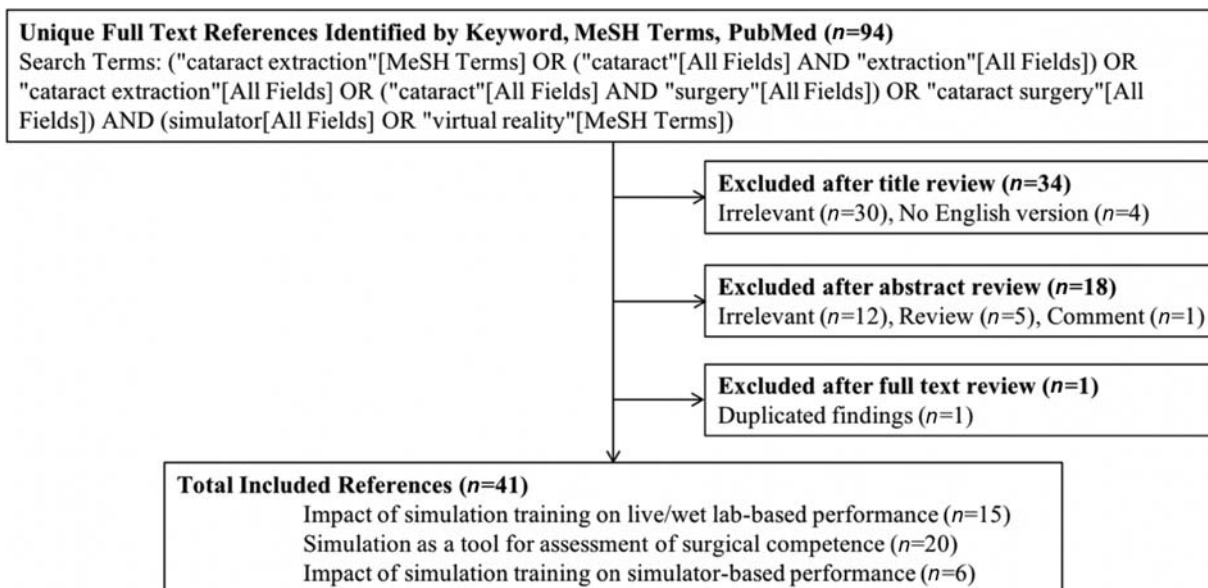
**Unique Full Text References Identified by Keyword, MeSH Terms, PubMed ($n$=94)**
Search Terms: ("cataract extraction"[MeSH Terms] OR ("cataract"[All Fields] AND "extraction"[All Fields]) OR "cataract extraction"[All Fields] OR ("cataract"[All Fields] AND "surgery"[All Fields]) OR "cataract surgery"[All Fields]) AND (simulator[All Fields] OR "virtual reality"[MeSH Terms])

**Excluded after title review ($n$=34)**
Irrelevant ($n$=30), No English version ($n$=4)

**Excluded after abstract review ($n$=18)**
Irrelevant ($n$=12), Review ($n$=5), Comment ($n$=1)

**Excluded after full text review ($n$=1)**
Duplicated findings ($n$=1)

**Total Included References ($n$=41)**
Impact of simulation training on live/wet lab-based performance ($n$=15)
Simulation as a tool for assessment of surgical competence ($n$=20)
Impact of simulation training on simulator-based performance ($n$=6)